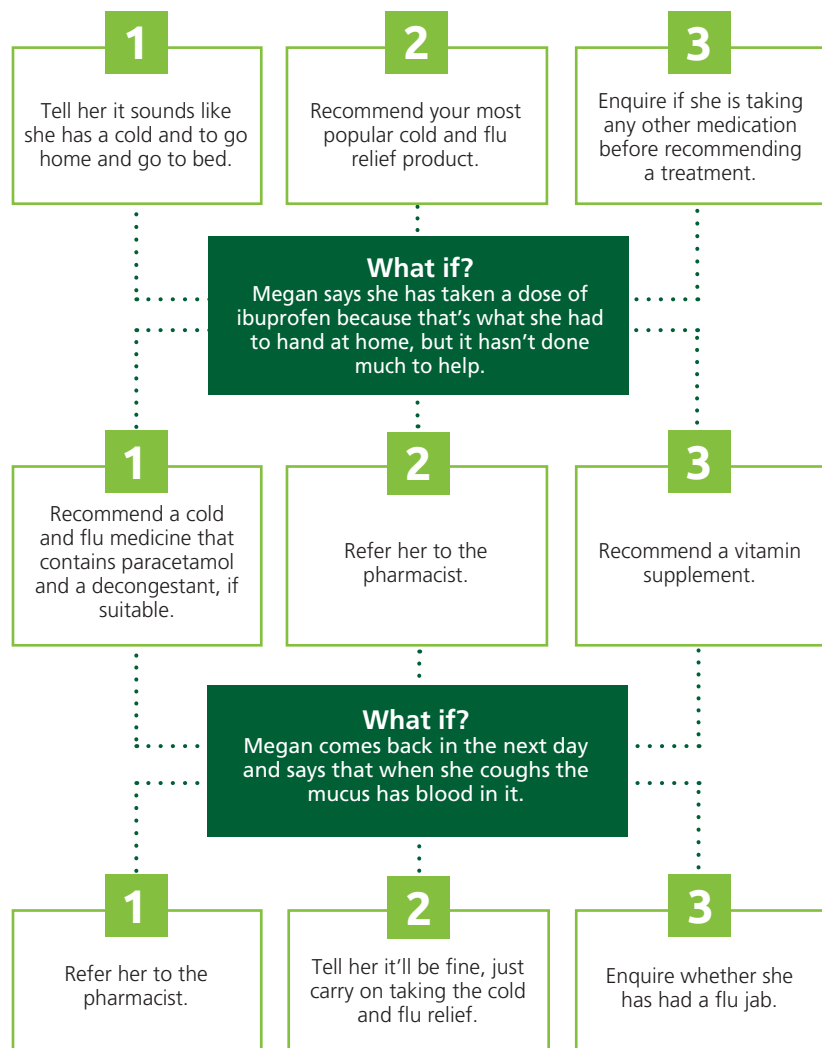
1

Tell her it sounds like she has a cold and to go home and go to bed.

2

Recommend your most popular cold and flu relief product.

3

Enquire if she is taking any other medication before recommending a treatment.

**What if?**
Megan says she has taken a dose of ibuprofen because that's what she had to hand at home, but it hasn't done much to help.

1

Recommend a cold and flu medicine that contains paracetamol and a decongestant, if suitable.

2

Refer her to the pharmacist.

3

Recommend a vitamin supplement.

**What if?**
Megan comes back in the next day and says that when she coughs the mucus has blood in it.

1

Refer her to the pharmacist.

2

Tell her it'll be fine, just carry on taking the cold and flu relief.

3

Enquire whether she has had a flu jab.